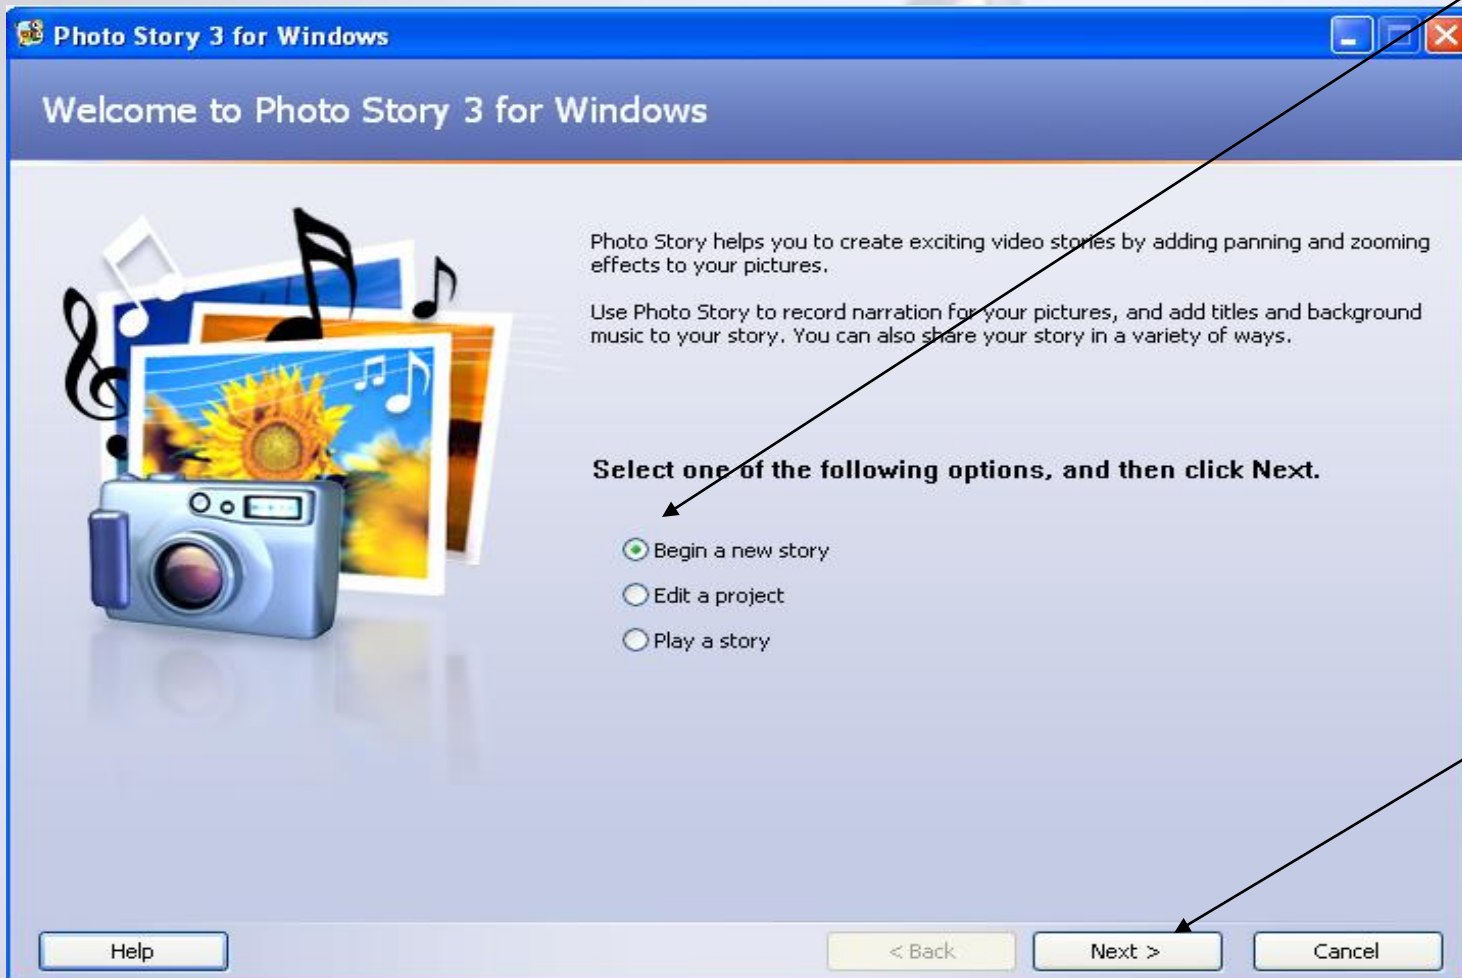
Photo Story 3 for Windows

Welcome to Photo Story 3 for Windows

Photo Story helps you to create exciting video stories by adding panning and zooming effects to your pictures.

Use Photo Story to record narration for your pictures, and add titles and background music to your story. You can also share your story in a variety of ways.

Select one of the following options, and then click Next.

Begin a new story

Edit a project

Play a story

Help

< Back

Next >

Cancel